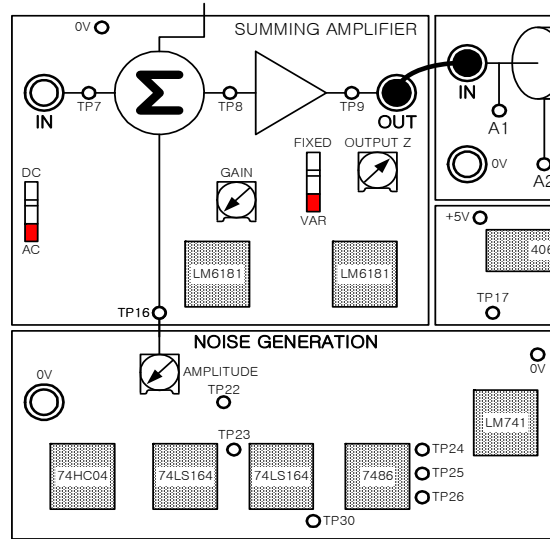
0V
SUMMING AMPLIFIER
IN
TP7
$\Sigma$
TP8
TP9
OUT
IN
A1
0V
A2
DC
AC
GAIN
FIXED
VAR
OUTPUT Z
LM6181
LM6181
+5V
406
TP17
TP16
NOISE GENERATION
0V
AMPLITUDE
TP22
0V
LM741
TP23
74HC04
74LS164
74LS164
7486
TP24
TP25
TP26
TP30